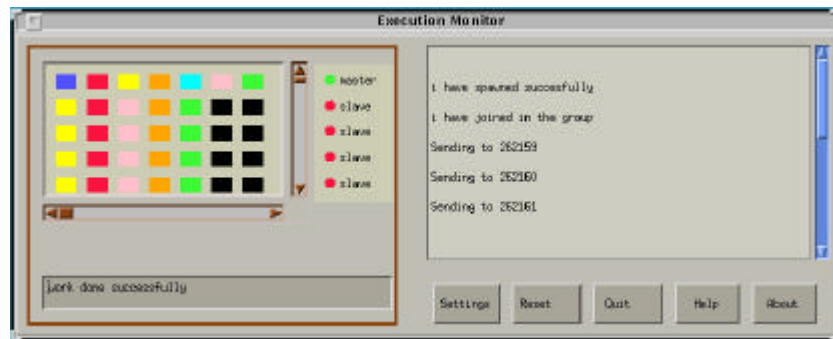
Execution Monitor

master
slave
slave
slave
slave

work done successfully

i have spawned successfully

i have joined in the group

Sending to 262159

Sending to 262160

Sending to 262161

Settings Reset Quit Help About